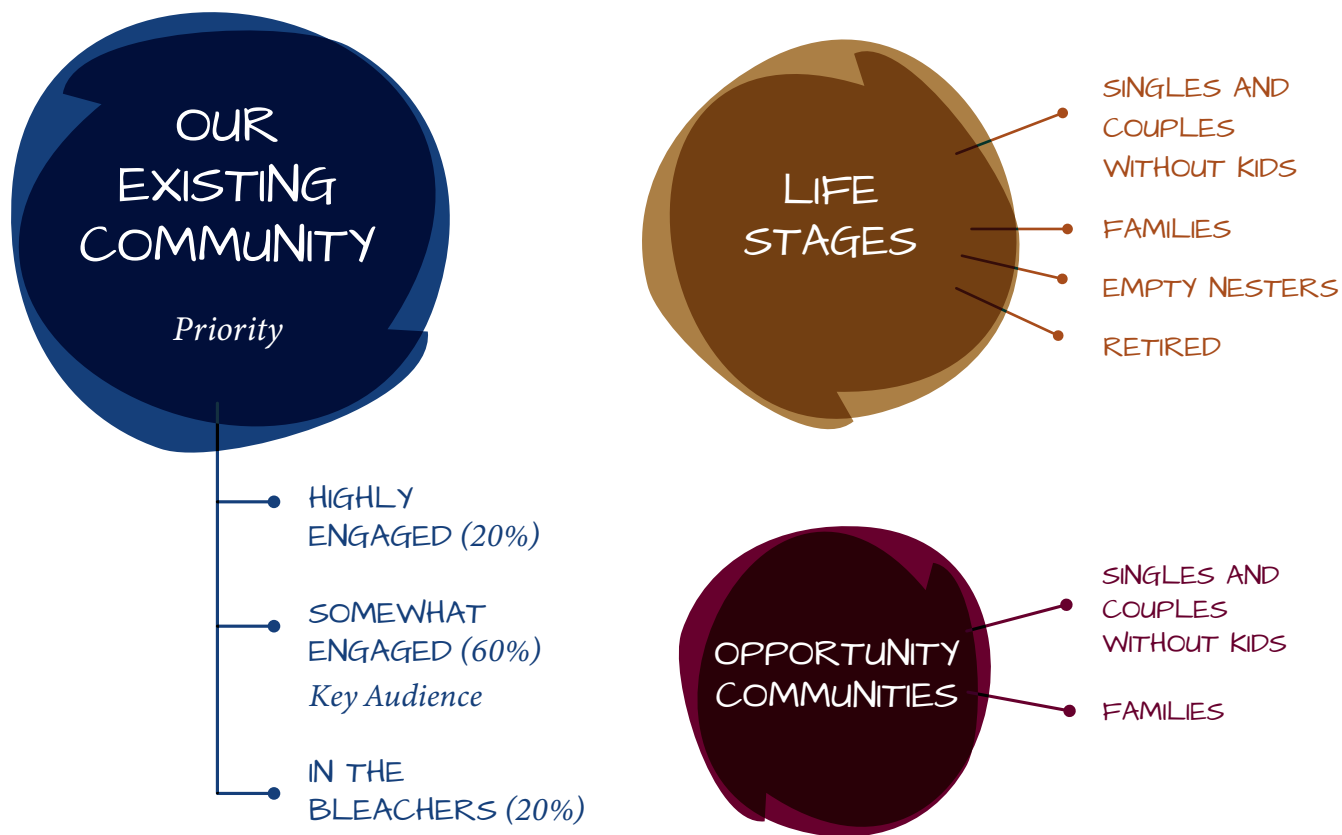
OUR EXISTING COMMUNITY

Priority

HIGHLY ENGAGED (20%)

SOMEWHAT ENGAGED (60%)

Key Audience

IN THE BLEACHERS (20%)

LIFE STAGES

SINGLES AND COUPLES WITHOUT KIDS

FAMILIES

EMPTY NESTERS

RETIRED

OPPORTUNITY COMMUNITIES

SINGLES AND COUPLES WITHOUT KIDS

FAMILIES